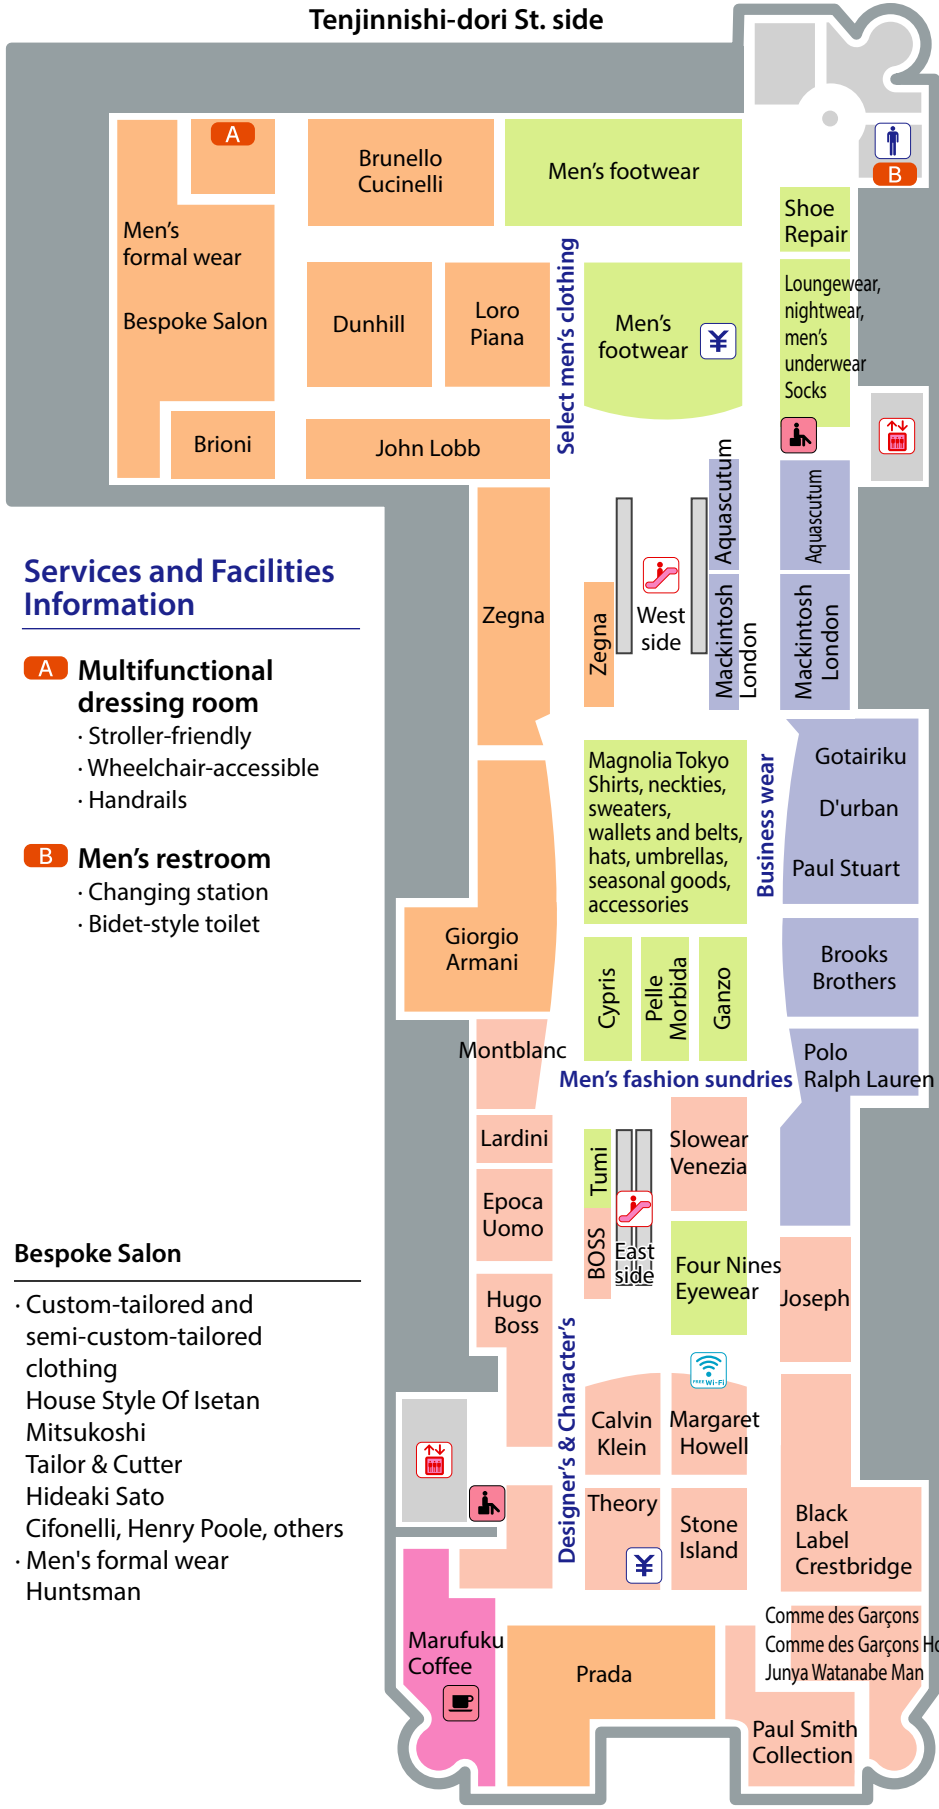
Tenjinnishi-dori St. side

A

Men's formal wear

Bespoke Salon

Brioni

Brunello Cucinelli

Dunhill

Loro Piana

John Lobb

Men's footwear

Select men's clothing

Men's footwear

Shoe Repair

B

Loungewear, nightwear, men's underwear Socks

Aquascutum

Aquascutum

Zegna

Zegna

West side

Mackintosh London

Mackintosh London

Services and Facilities Information

A Multifunctional dressing room
· Stroller-friendly
· Wheelchair-accessible
· Handrails

B Men's restroom
· Changing station
· Bidet-style toilet

Magnolia Tokyo Shirts, neckties, sweaters, wallets and belts, hats, umbrellas, seasonal goods, accessories

Business wear

Gotairiku

D'urban

Paul Stuart

Giorgio Armani

Cypris

Pelle Morbida

Ganzo

Brooks Brothers

Montblanc

Men's fashion sundries

Polo Ralph Lauren

Lardini

Tumi

Slowear Venezia

Epoca Uomo

BOSS

East side

Four Nines Eyewear

Joseph

Bespoke Salon

· Custom-tailored and semi-custom-tailored clothing
House Style Of Isetan Mitsukoshi
Tailor & Cutter
Hideaki Sato
Cifonelli, Henry Poole, others
· Men's formal wear
Huntsman

Hugo Boss

Designer's & Character's

Calvin Klein

Margaret Howell

Theory

Stone Island

Black Label Crestbridge

Comme des Garçons
Comme des Garçons Ho
Junya Watanabe Man

Marufuku Coffee

Prada

Paul Smith Collection